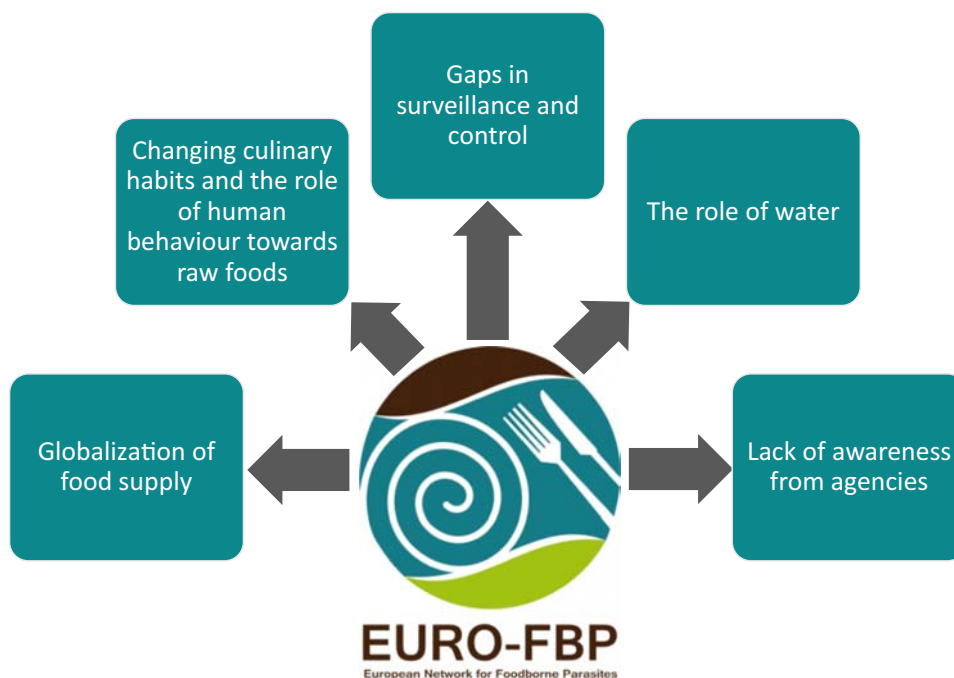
Gaps in surveillance and control

Changing culinary habits and the role of human behaviour towards raw foods

The role of water

Globalization of food supply

Lack of awareness from agencies

EURO-FBP

European Network for Foodborne Parasites